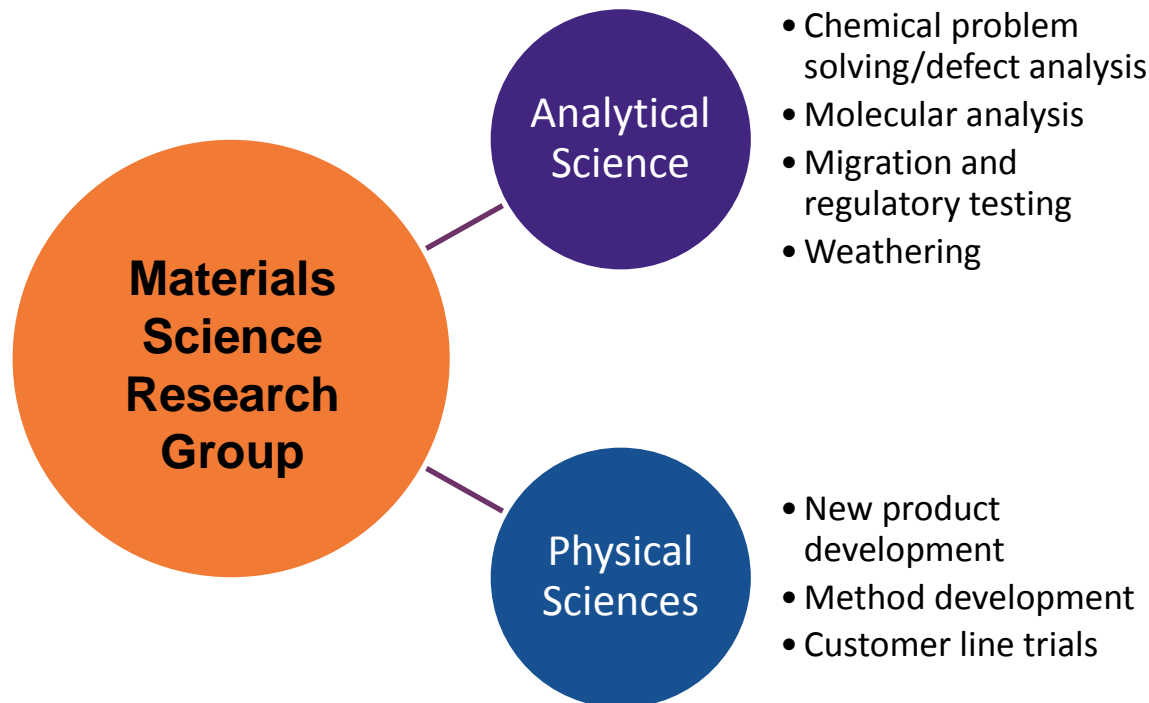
Materials Science Research Group

Analytical Science

• Chemical problem solving/defect analysis
• Molecular analysis
• Migration and regulatory testing
• Weathering

Physical Sciences

• New product development
• Method development
• Customer line trials